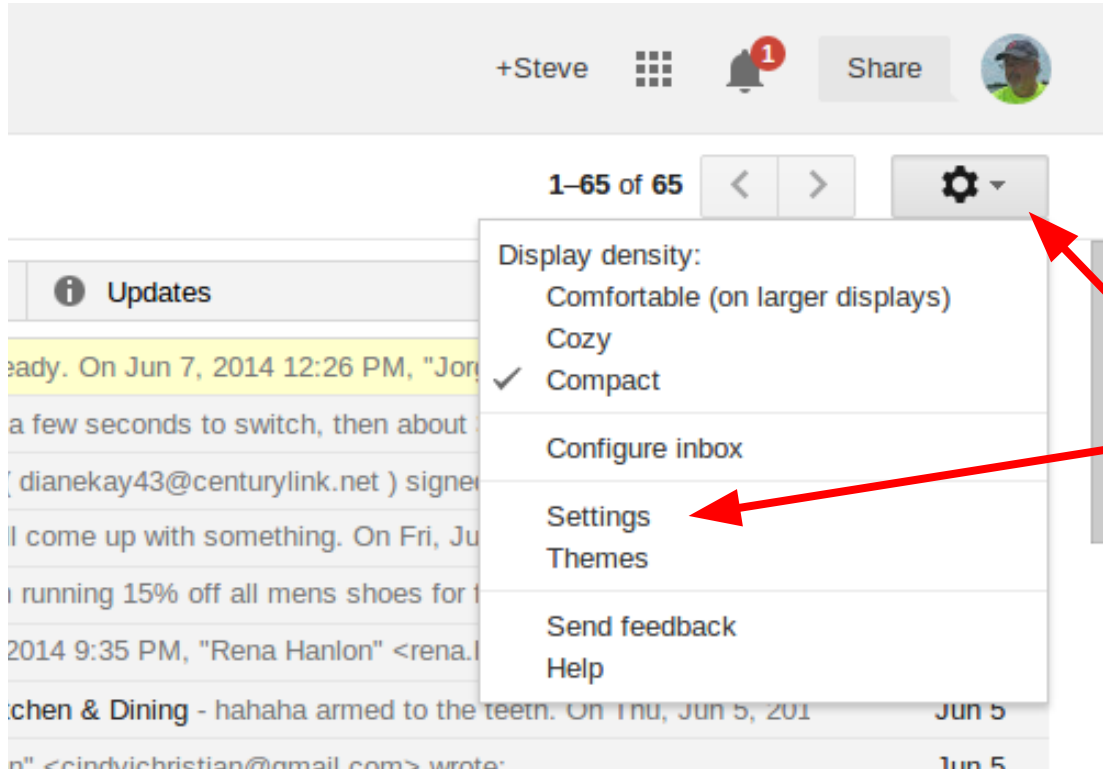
+Steve

1

Share

1–65 of 65

Updates

eady. On Jun 7, 2014 12:26 PM, "Jorg

a few seconds to switch, then about

( dianekay43@centurylink.net ) signe

l come up with something. On Fri, Ju

running 15% off all mens shoes for

2014 9:35 PM, "Rena Hanlon" <rena.

tchen & Dining - hahaha armed to the teeth. On Thu, Jun 5, 201

Jun 5

n" <cindychristian@gmail.com> wrote:

Jun 5

Display density:

Comfortable (on larger displays)

Cozy

✓ Compact

Configure inbox

Settings

Themes

Send feedback

Help